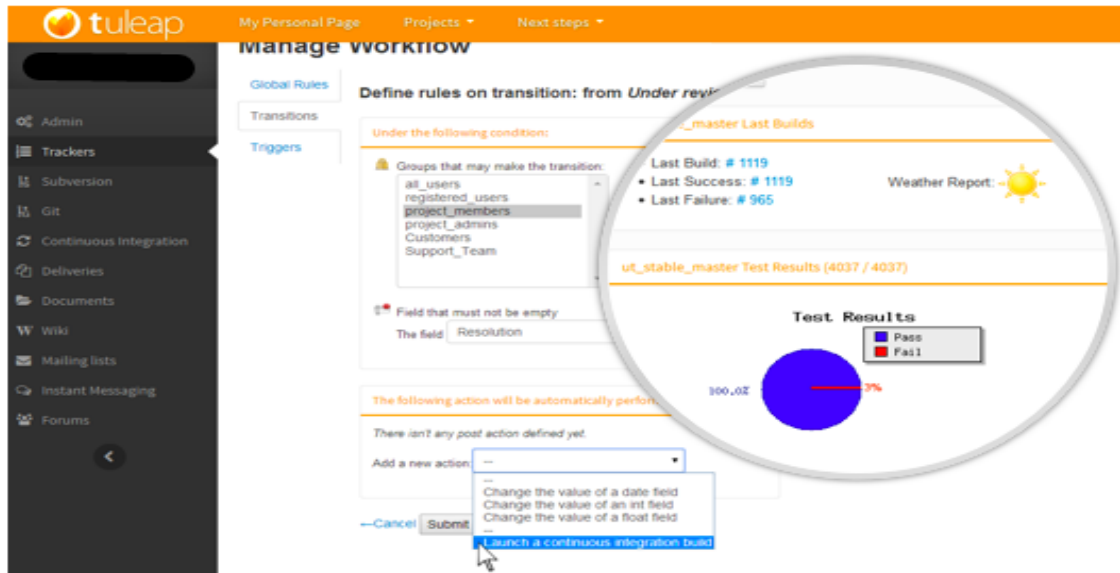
tuleap

My Personal Page

Projects ▾

Next steps ▾

Manage Workflow

Admin

Trackers

Subversion

Git

Continuous Integration

Deliveries

Documents

Wiki

Mailing lists

Instant Messaging

Forums

Global Rules

Transitions

Triggers

Define rules on transition: from *Under revi*

Under the following condition:

Groups that may make the transition:

all_users
registered_users
project_members
project_admins
Customers
Support_Team

Field that must not be empty

The field Resolution

The following action will be automatically perfor

*There isn't any post action defined yet.*

Add a new action: --

--
Change the value of a date field
Change the value of an int field
Change the value of a float field
--
Launch a continuous integration build

←Cancel Submit

_master Last Builds

Last Build: # 1119

• Last Success: # 1119

• Last Failure: # 965

Weather Report:

ut_stable_master Test Results (4037 / 4037)

Test Results

Pass

Fail

100,0%

0%